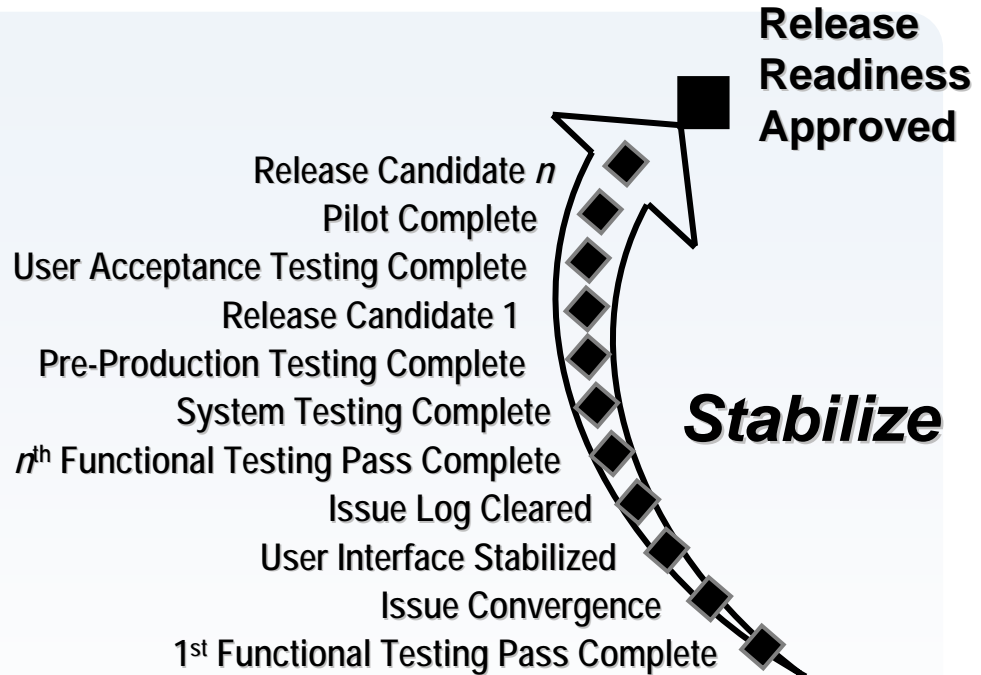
Release Readiness Approved

Release Candidate *n*
Pilot Complete
User Acceptance Testing Complete
Release Candidate 1
Pre-Production Testing Complete
System Testing Complete
*n*$^{th}$ Functional Testing Pass Complete
Issue Log Cleared
User Interface Stabilized
Issue Convergence
1$^{st}$ Functional Testing Pass Complete

Stabilize